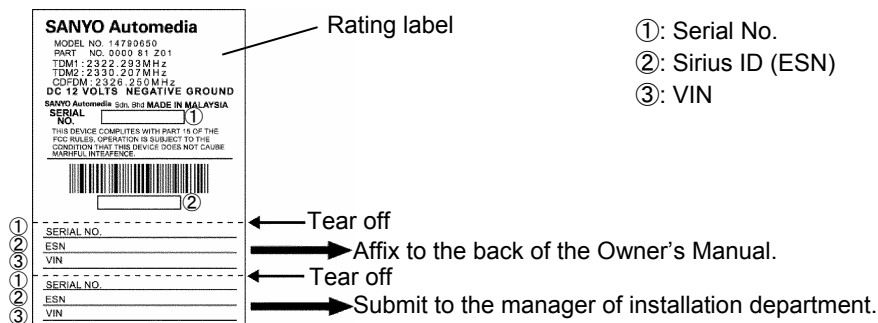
SANYO Automedia
MODEL NO. 14790650
PART NO. 0000 81 Z01
TDM1 : 2322.293MHz
TDM2 : 2330.207MHz
COFDM : 2326.250MHz
DC 12 VOLTS NEGATIVE GROUND
SANYO Automedia Sdn. Bhd MADE IN MALAYSIA
SERIAL NO. ①
THIS DEVICE COMPLITES WITH PART 15 OF THE FCC RULES, OPERATION IS SUBJECT TO THE CONDITION THAT THIS DEVICE DOES NOT CAUBE MARHFUL INTEAFENCE.
②

Rating label

①: Serial No.
②: Sirius ID (ESN)
③: VIN

Tear off
① SERIAL NO.
② ESN
③ VIN
Affix to the back of the Owner's Manual.

Tear off
① SERIAL NO.
② ESN
③ VIN
Submit to the manager of installation department.